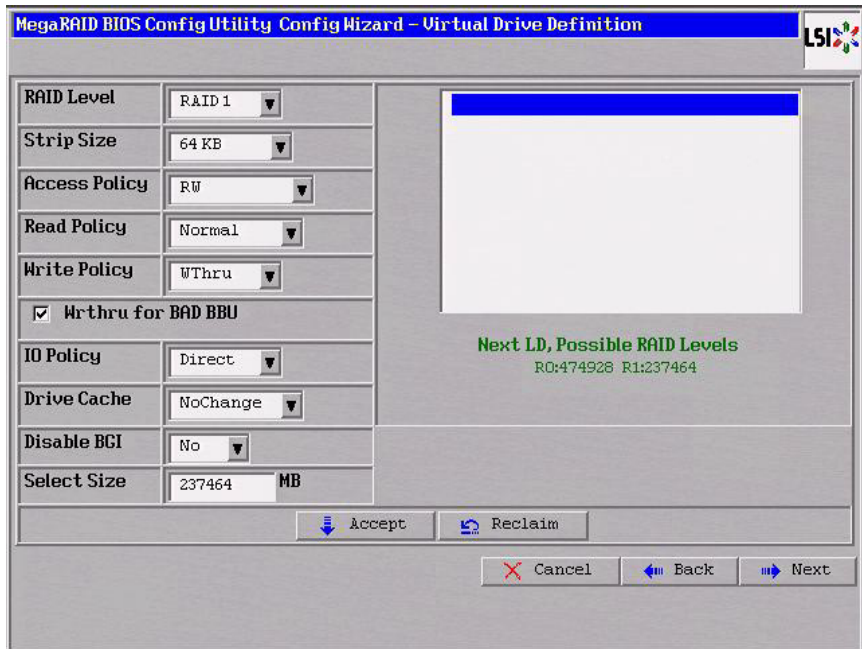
MegaRAID BIOS Config Utility Config Wizard – Virtual Drive Definition

LSI

| | |
|---|---|
| RAID Level | RAID 1 |
| Strip Size | 64 KB |
| Access Policy | RW |
| Read Policy | Normal |
| Write Policy | WThru |

Wrthru for BAD BBU

| | |
|---|---|
| IO Policy | Direct |
| Drive Cache | NoChange |
| Disable BGI | No |
| Select Size | 237464 MB |

Next LD, Possible RAID Levels
R0:474928 R1:237464

Accept
Reclaim

Cancel
Back
Next